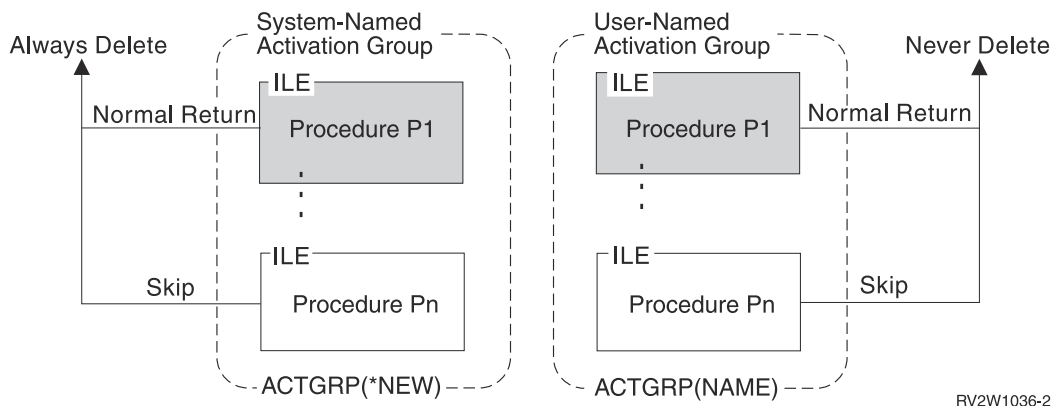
Always Delete

System-Named Activation Group

ILE

Normal Return

Procedure P1

ILE

Skip

Procedure Pn

ACTGRP(*NEW)

User-Named Activation Group

Never Delete

ILE

Procedure P1

Normal Return

ILE

Procedure Pn

Skip

ACTGRP(NAME)

RV2W1036-2